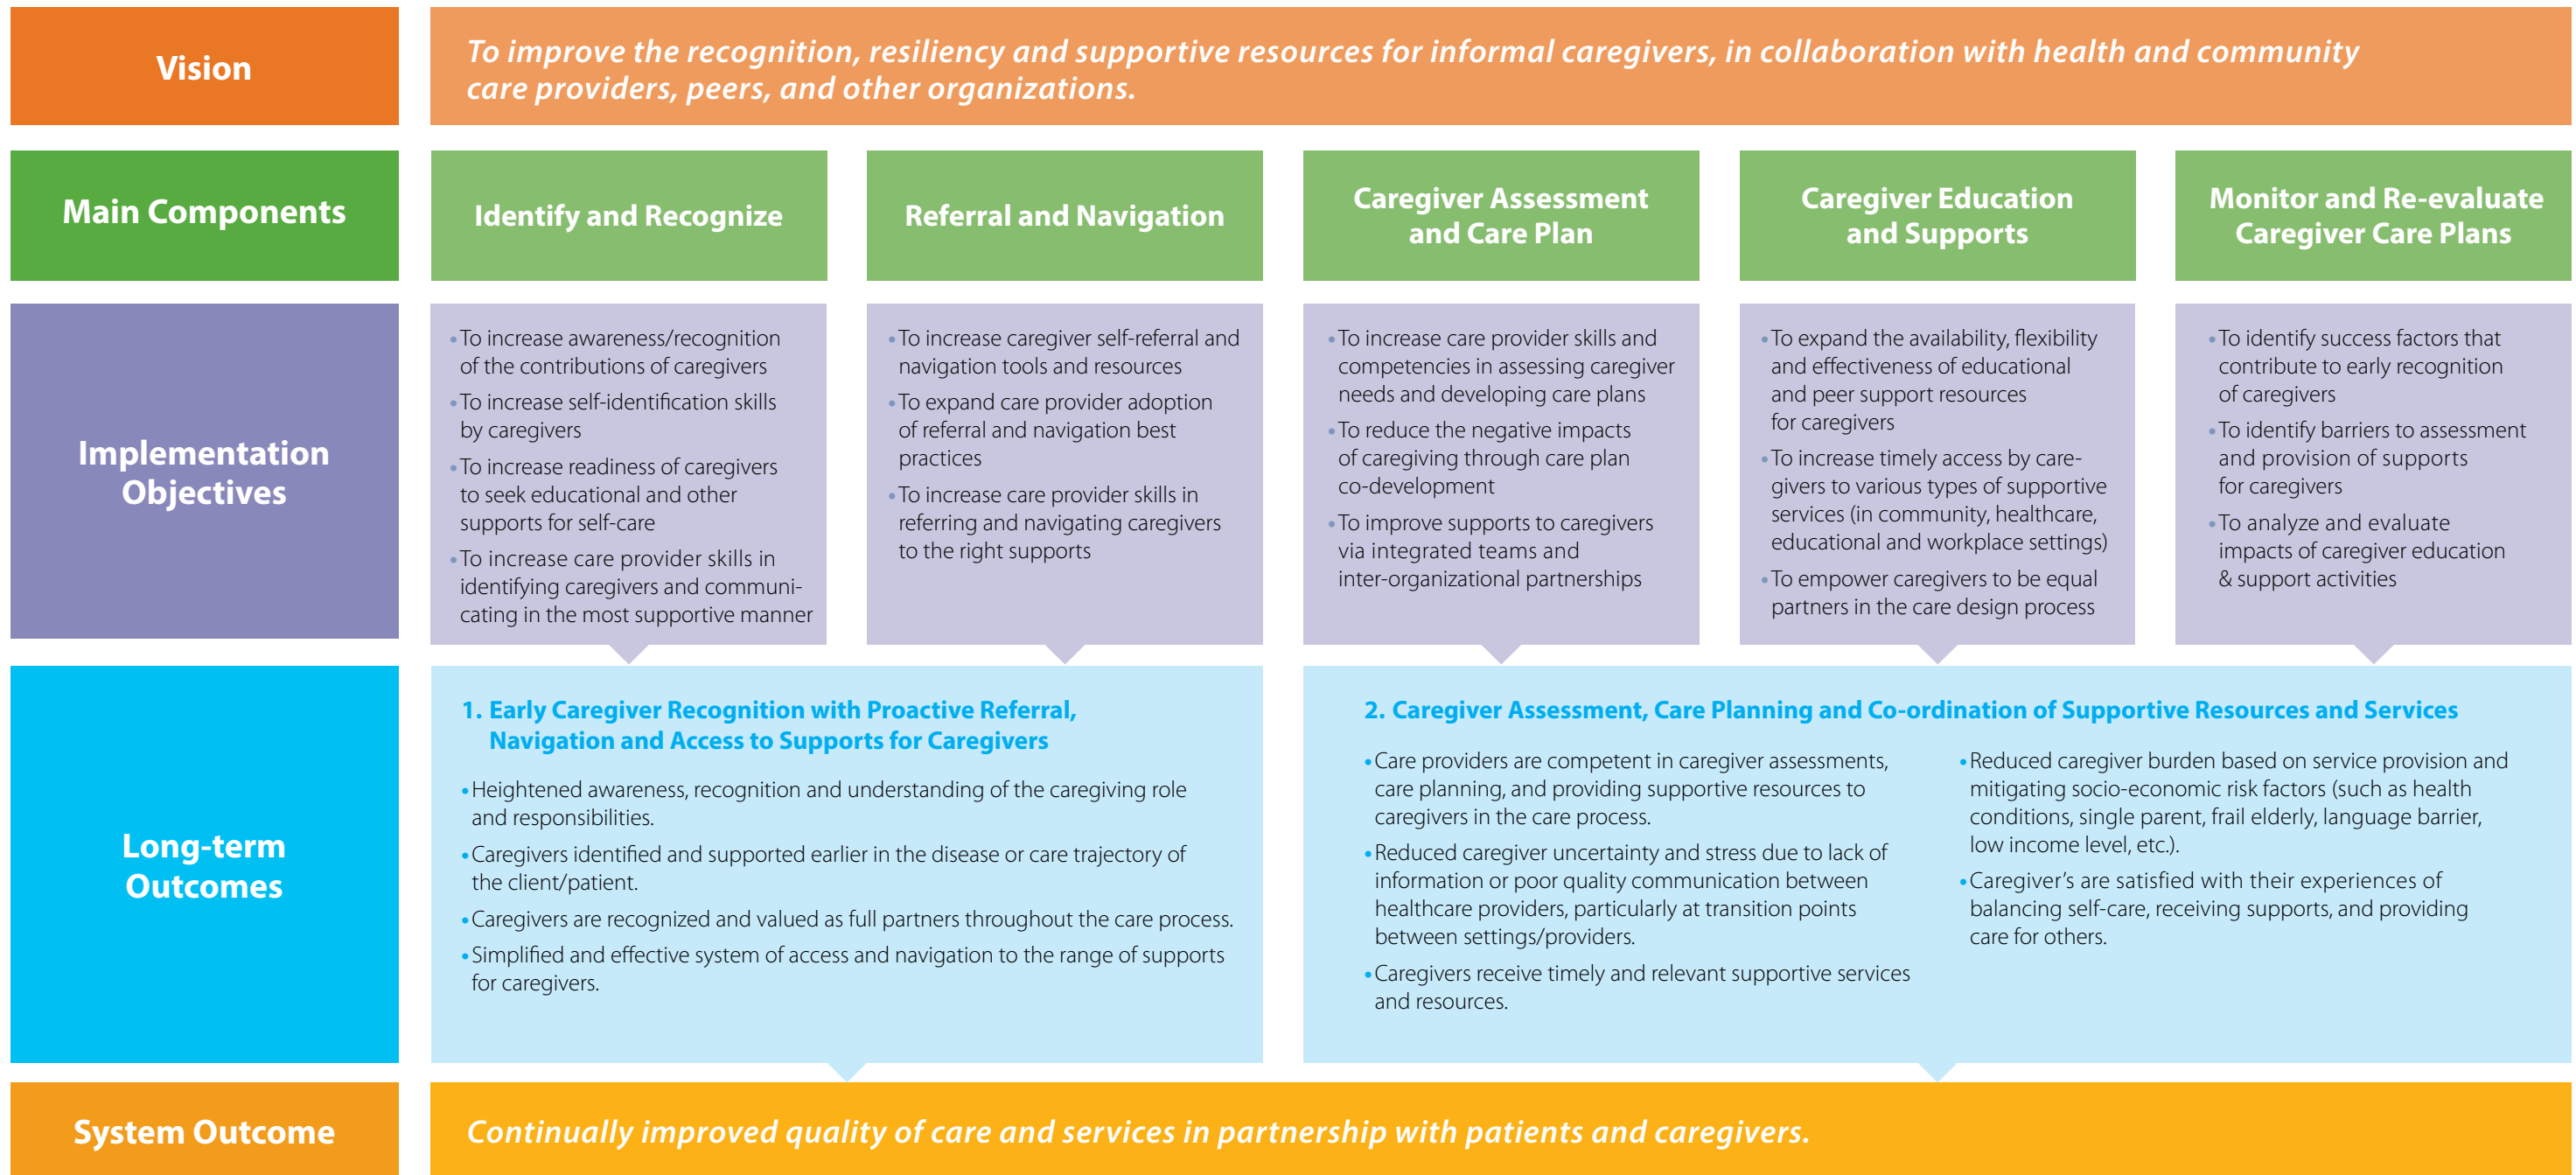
Vision

To improve the recognition, resiliency and supportive resources for informal caregivers, in collaboration with health and community care providers, peers, and other organizations.

Main Components

Identify and Recognize

Referral and Navigation

Caregiver Assessment and Care Plan

Caregiver Education and Supports

Monitor and Re-evaluate Caregiver Care Plans

Implementation Objectives

• To increase awareness/recognition of the contributions of caregivers
• To increase self-identification skills by caregivers
• To increase readiness of caregivers to seek educational and other supports for self-care
• To increase care provider skills in identifying caregivers and communicating in the most supportive manner

• To increase caregiver self-referral and navigation tools and resources
• To expand care provider adoption of referral and navigation best practices
• To increase care provider skills in referring and navigating caregivers to the right supports

• To increase care provider skills and competencies in assessing caregiver needs and developing care plans
• To reduce the negative impacts of caregiving through care plan co-development
• To improve supports to caregivers via integrated teams and inter-organizational partnerships

• To expand the availability, flexibility and effectiveness of educational and peer support resources for caregivers
• To increase timely access by caregivers to various types of supportive services (in community, healthcare, educational and workplace settings)
• To empower caregivers to be equal partners in the care design process

• To identify success factors that contribute to early recognition of caregivers
• To identify barriers to assessment and provision of supports for caregivers
• To analyze and evaluate impacts of caregiver education & support activities

Long-term Outcomes

1. Early Caregiver Recognition with Proactive Referral, Navigation and Access to Supports for Caregivers

• Heightened awareness, recognition and understanding of the caregiving role and responsibilities.
• Caregivers identified and supported earlier in the disease or care trajectory of the client/patient.
• Caregivers are recognized and valued as full partners throughout the care process.
• Simplified and effective system of access and navigation to the range of supports for caregivers.

2. Caregiver Assessment, Care Planning and Co-ordination of Supportive Resources and Services

• Care providers are competent in caregiver assessments, care planning, and providing supportive resources to caregivers in the care process.
• Reduced caregiver uncertainty and stress due to lack of information or poor quality communication between healthcare providers, particularly at transition points between settings/providers.
• Caregivers receive timely and relevant supportive services and resources.

• Reduced caregiver burden based on service provision and mitigating socio-economic risk factors (such as health conditions, single parent, frail elderly, language barrier, low income level, etc.).
• Caregiver's are satisfied with their experiences of balancing self-care, receiving supports, and providing care for others.

System Outcome

Continually improved quality of care and services in partnership with patients and caregivers.